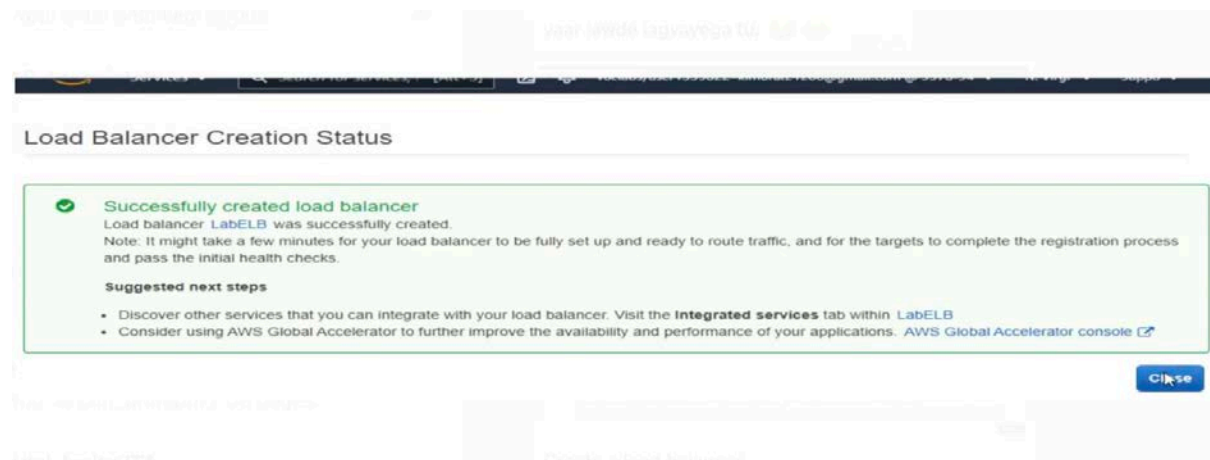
Load Balancer Creation Status

Successfully created load balancer
Load balancer LabELB was successfully created.
Note: It might take a few minutes for your load balancer to be fully set up and ready to route traffic, and for the targets to complete the registration process and pass the initial health checks.

Suggested next steps

- Discover other services that you can integrate with your load balancer. Visit the Integrated services tab within LabELB
- Consider using AWS Global Accelerator to further improve the availability and performance of your applications. AWS Global Accelerator console

Close